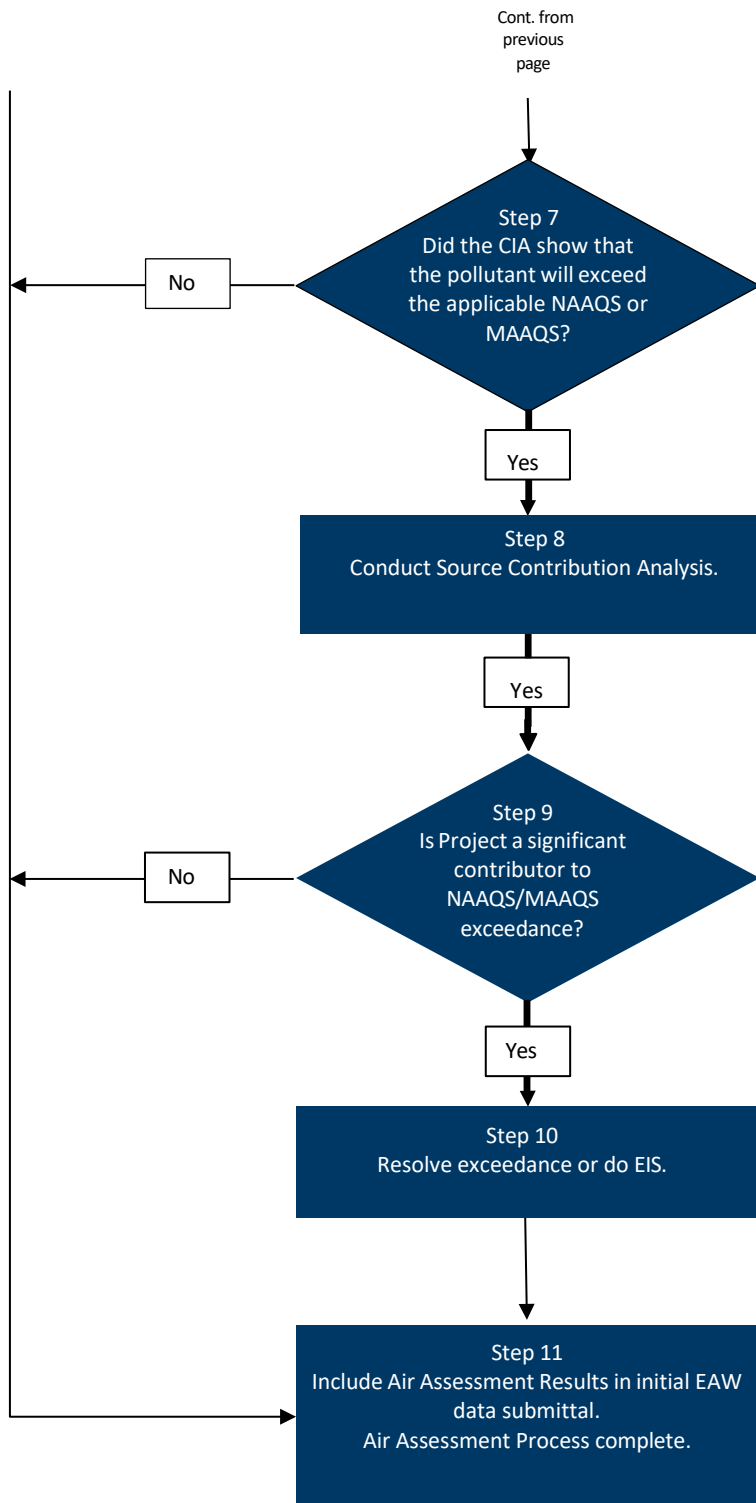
Cont. from previous page

Step 7
Did the CIA show that the pollutant will exceed the applicable NAAQS or MAAQS?

No

Yes

Step 8
Conduct Source Contribution Analysis.

Yes

Step 9
Is Project a significant contributor to NAAQS/MAAQS exceedance?

No

Yes

Step 10
Resolve exceedance or do EIS.

Step 11
Include Air Assessment Results in initial EAW data submittal.
Air Assessment Process complete.